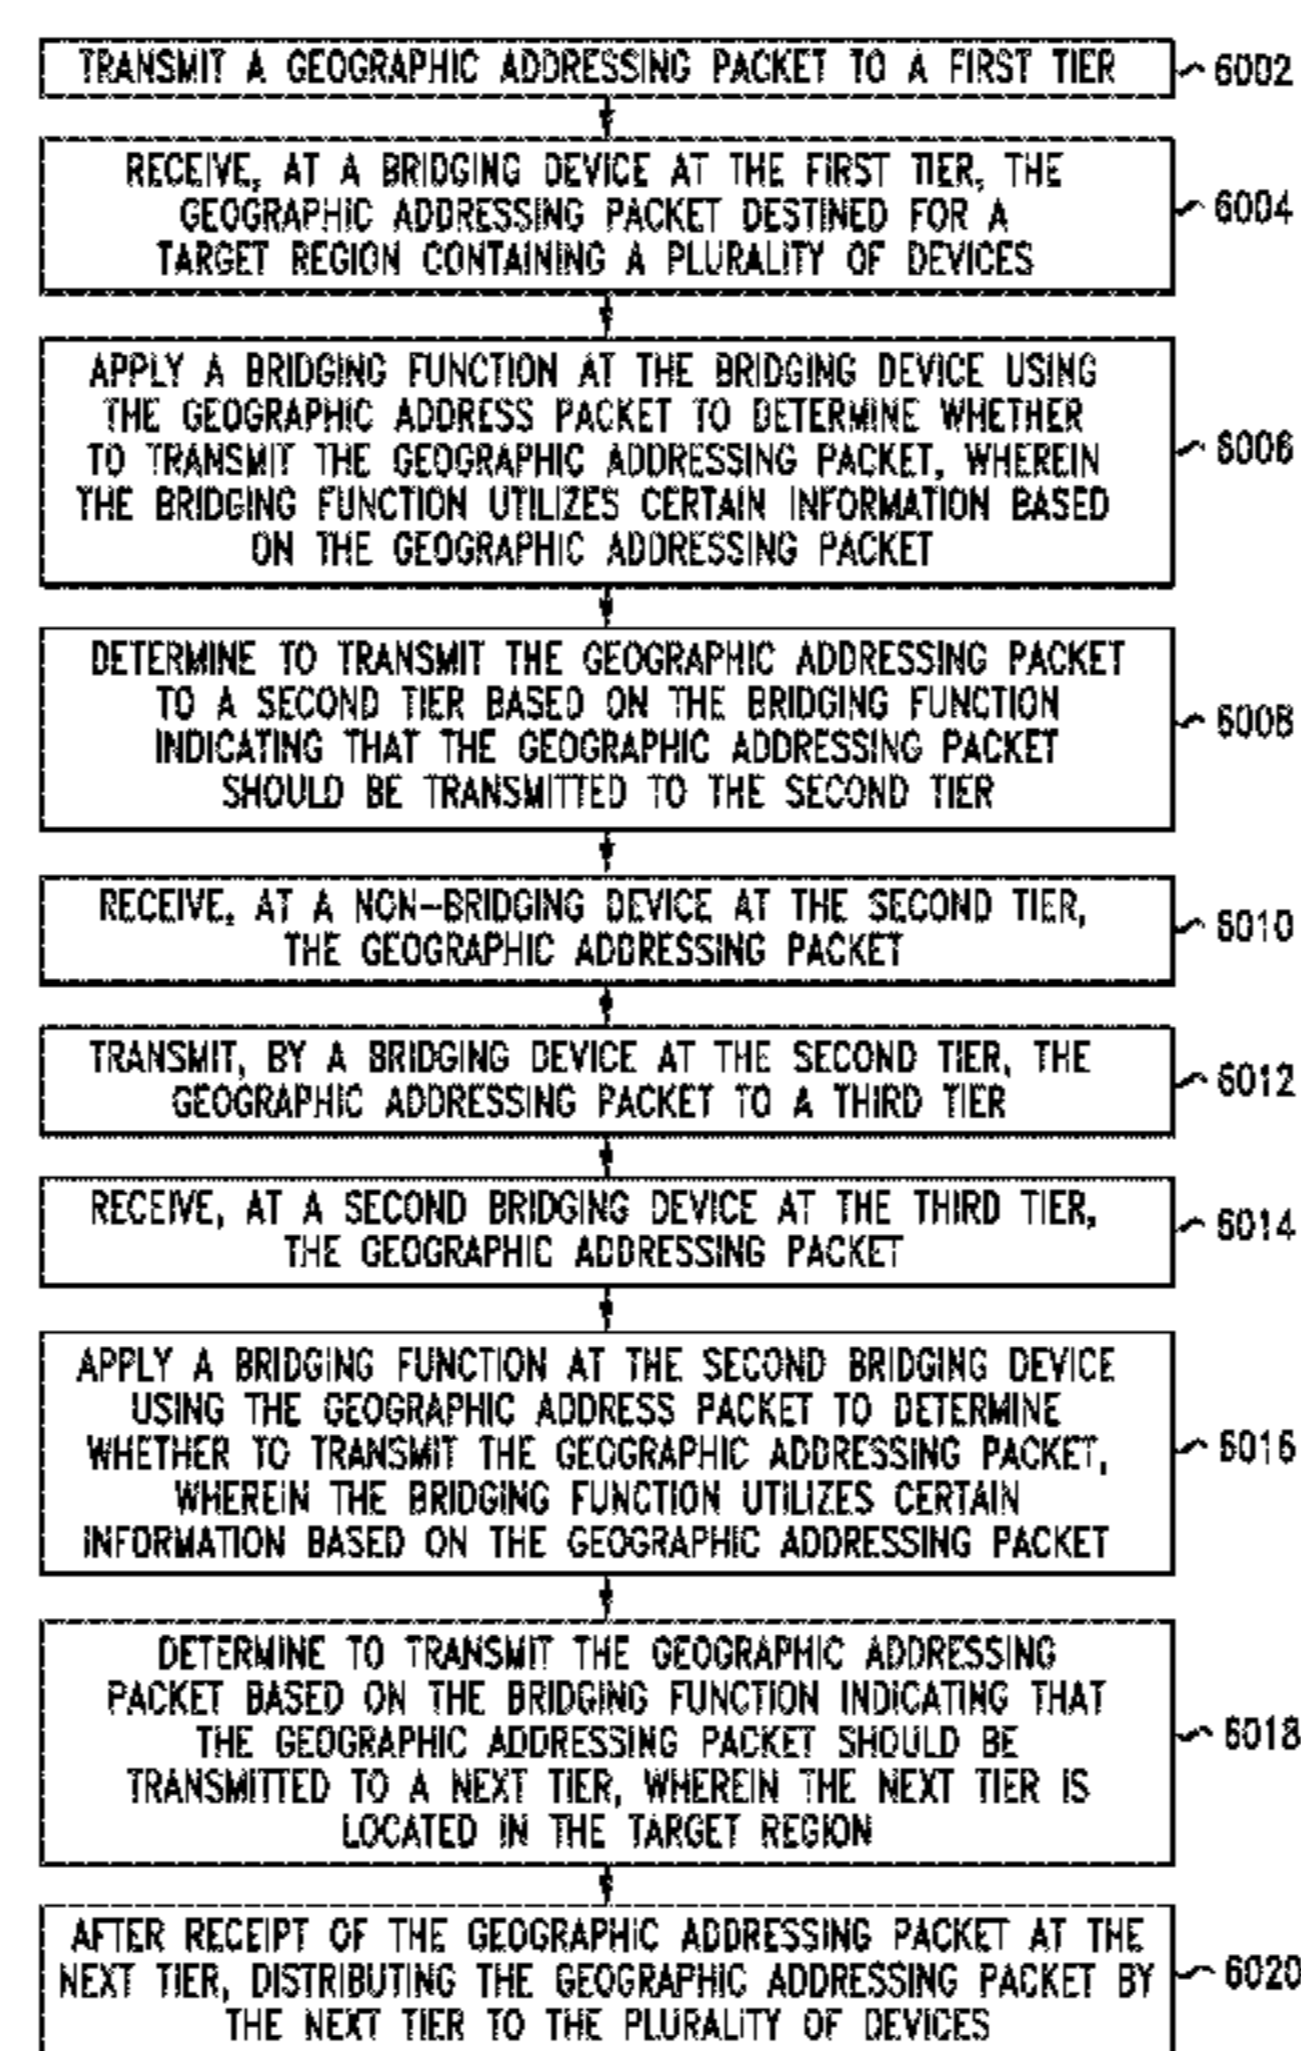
TRANSMIT A GEOGRAPHIC ADDRESSING PACKET TO A FIRST TIER

6002

RECEIVE, AT A BRIDGING DEVICE AT THE FIRST TIER, THE GEOGRAPHIC ADDRESSING PACKET DESTINED FOR A TARGET REGION CONTAINING A PLURALITY OF DEVICES

6004

APPLY A BRIDGING FUNCTION AT THE BRIDGING DEVICE USING THE GEOGRAPHIC ADDRESS PACKET TO DETERMINE WHETHER TO TRANSMIT THE GEOGRAPHIC ADDRESSING PACKET, WHEREIN THE BRIDGING FUNCTION UTILIZES CERTAIN INFORMATION BASED ON THE GEOGRAPHIC ADDRESSING PACKET

6006

DETERMINE TO TRANSMIT THE GEOGRAPHIC ADDRESSING PACKET TO A SECOND TIER BASED ON THE BRIDGING FUNCTION INDICATING THAT THE GEOGRAPHIC ADDRESSING PACKET SHOULD BE TRANSMITTED TO THE SECOND TIER

6008

RECEIVE, AT A NON-BRIDGING DEVICE AT THE SECOND TIER, THE GEOGRAPHIC ADDRESSING PACKET

6010

TRANSMIT, BY A BRIDGING DEVICE AT THE SECOND TIER, THE GEOGRAPHIC ADDRESSING PACKET TO A THIRD TIER

6012

RECEIVE, AT A SECOND BRIDGING DEVICE AT THE THIRD TIER, THE GEOGRAPHIC ADDRESSING PACKET

6014

APPLY A BRIDGING FUNCTION AT THE SECOND BRIDGING DEVICE USING THE GEOGRAPHIC ADDRESS PACKET TO DETERMINE WHETHER TO TRANSMIT THE GEOGRAPHIC ADDRESSING PACKET, WHEREIN THE BRIDGING FUNCTION UTILIZES CERTAIN INFORMATION BASED ON THE GEOGRAPHIC ADDRESSING PACKET

6016

DETERMINE TO TRANSMIT THE GEOGRAPHIC ADDRESSING PACKET BASED ON THE BRIDGING FUNCTION INDICATING THAT THE GEOGRAPHIC ADDRESSING PACKET SHOULD BE TRANSMITTED TO A NEXT TIER, WHEREIN THE NEXT TIER IS LOCATED IN THE TARGET REGION

6018

AFTER RECEIPT OF THE GEOGRAPHIC ADDRESSING PACKET AT THE NEXT TIER, DISTRIBUTING THE GEOGRAPHIC ADDRESSING PACKET BY THE NEXT TIER TO THE PLURALITY OF DEVICES

6020